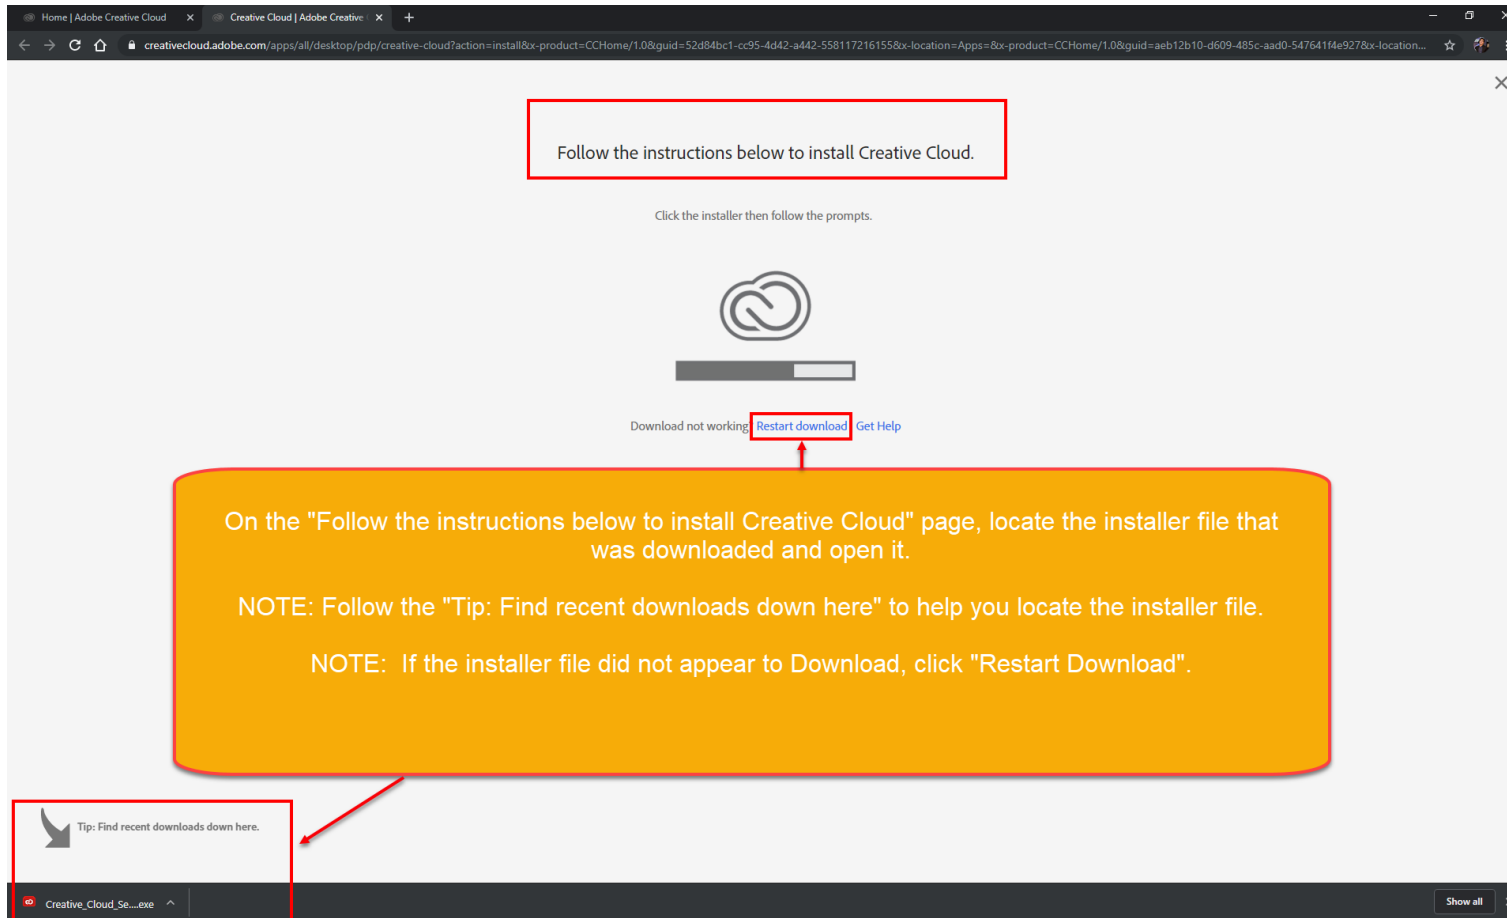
Home | Adobe Creative Cloud ×
Creative Cloud | Adobe Creative ×
+

creativecloud.adobe.com/apps/all/desktop/pdp/creative-cloud?action=install&x-product=CCHome/1.0&guid=52d84bc1-cc95-4d42-a442-558117216155&x-location=Apps=&x-product=CCHome/1.0&guid=aeb12b10-d609-485c-aad0-547641f4e927&x-location...

×

Follow the instructions below to install Creative Cloud.

Click the installer then follow the prompts.

Download not working Restart download Get Help

On the "Follow the instructions below to install Creative Cloud" page, locate the installer file that was downloaded and open it.

NOTE: Follow the "Tip: Find recent downloads down here" to help you locate the installer file.

NOTE: If the installer file did not appear to Download, click "Restart Download".

Tip: Find recent downloads down here.

Creative_Cloud_Se....exe

Show all